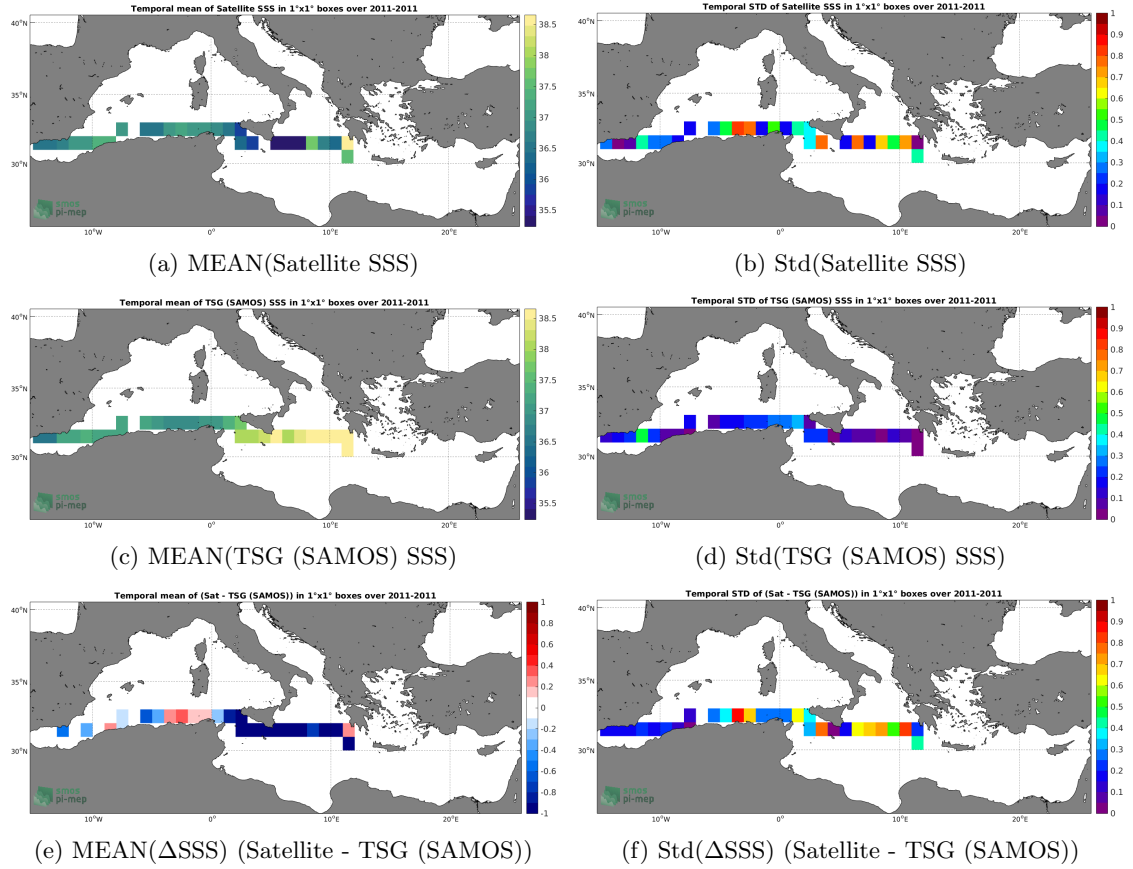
Temporal mean of Satellite SSS in 1°x1° boxes over 2011-2011

40°N
35°N
30°N
10°W
0°
10°E
20°E

smos
pi-mep

38.5
38
37.5
37
36.5
36
35.5

(a) MEAN(Satellite SSS)

Temporal STD of Satellite SSS in 1°x1° boxes over 2011-2011

40°N
35°N
30°N
10°W
0°
10°E
20°E

smos
pi-mep

1
0.9
0.8
0.7
0.6
0.5
0.4
0.3
0.2
0.1
0

(b) Std(Satellite SSS)

Temporal mean of TSG (SAMOS) SSS in 1°x1° boxes over 2011-2011

40°N
35°N
30°N
10°W
0°
10°E
20°E

smos
pi-mep

38.5
38
37.5
37
36.5
36
35.5

(c) MEAN(TSG (SAMOS) SSS)

Temporal STD of TSG (SAMOS) SSS in 1°x1° boxes over 2011-2011

40°N
35°N
30°N
10°W
0°
10°E
20°E

smos
pi-mep

1
0.9
0.8
0.7
0.6
0.5
0.4
0.3
0.2
0.1
0

(d) Std(TSG (SAMOS) SSS)

Temporal mean of (Sat - TSG (SAMOS)) in 1°x1° boxes over 2011-2011

40°N
35°N
30°N
10°W
0°
10°E
20°E

smos
pi-mep

1
0.8
0.6
0.4
0.2
0
-0.2
-0.4
-0.6
-0.8
-1

(e) MEAN($\Delta$SSS) (Satellite - TSG (SAMOS))

Temporal STD of (Sat - TSG (SAMOS)) in 1°x1° boxes over 2011-2011

40°N
35°N
30°N
10°W
0°
10°E
20°E

smos
pi-mep

1
0.9
0.8
0.7
0.6
0.5
0.4
0.3
0.2
0.1
0

(f) Std($\Delta$SSS) (Satellite - TSG (SAMOS))